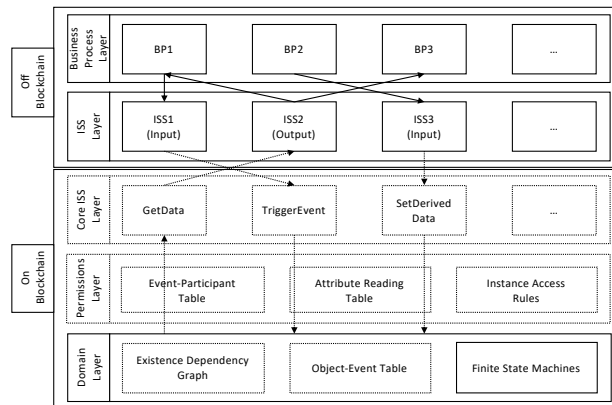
Off Blockchain

Business Process Layer

BP1

BP2

BP3

...

ISS Layer

ISS1 (Input)

ISS2 (Output)

ISS3 (Input)

...

On Blockchain

Core ISS Layer

GetData

TriggerEvent

SetDerived Data

...

Permissions Layer

Event-Participant Table

Attribute Reading Table

Instance Access Rules

Domain Layer

Existence Dependency Graph

Object-Event Table

Finite State Machines